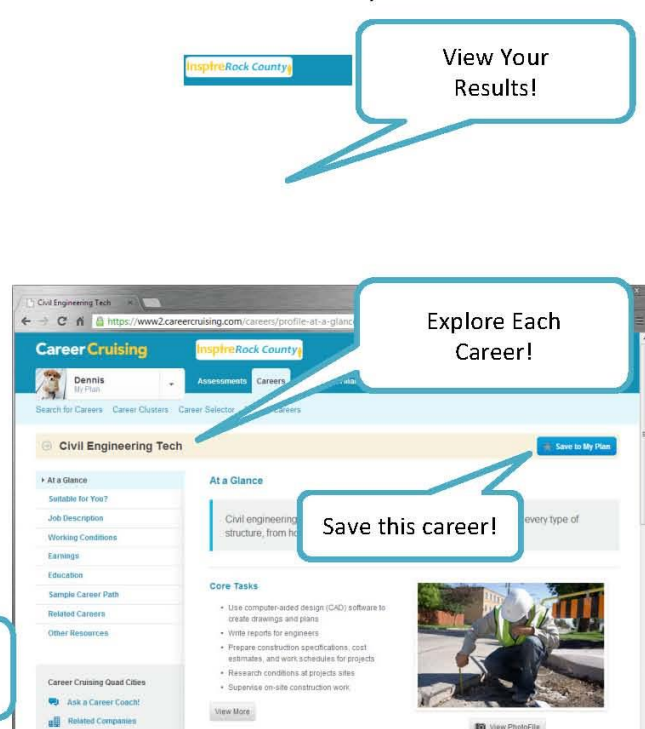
InspireRock County

View Your Results!

Civil Engineering Tech

https://www2.careercruising.com/careers/profile-at-a-glanc

Career Cruising

InspireRock County

Dennis
My Plan

Assessments

Careers

Search for Careers

Career Clusters

Career Selector

Careers

Explore Each Career!

Civil Engineering Tech

Save to My Plan

At a Glance

Suitable for You?

Job Description

Working Conditions

Earnings

Education

Sample Career Path

Related Careers

Other Resources

At a Glance

Civil engineering

every type of structure, from ho

Save this career!

Core Tasks

• Use computer-aided design (CAD) software to create drawings and plans

• Write reports for engineers

• Prepare construction specifications, cost estimates, and work schedules for projects

• Research conditions at projects sites

• Supervise on-site construction work

View More

View PhotoFile

Career Cruising Quad Cities

Ask a Career Coach!

Related Companies